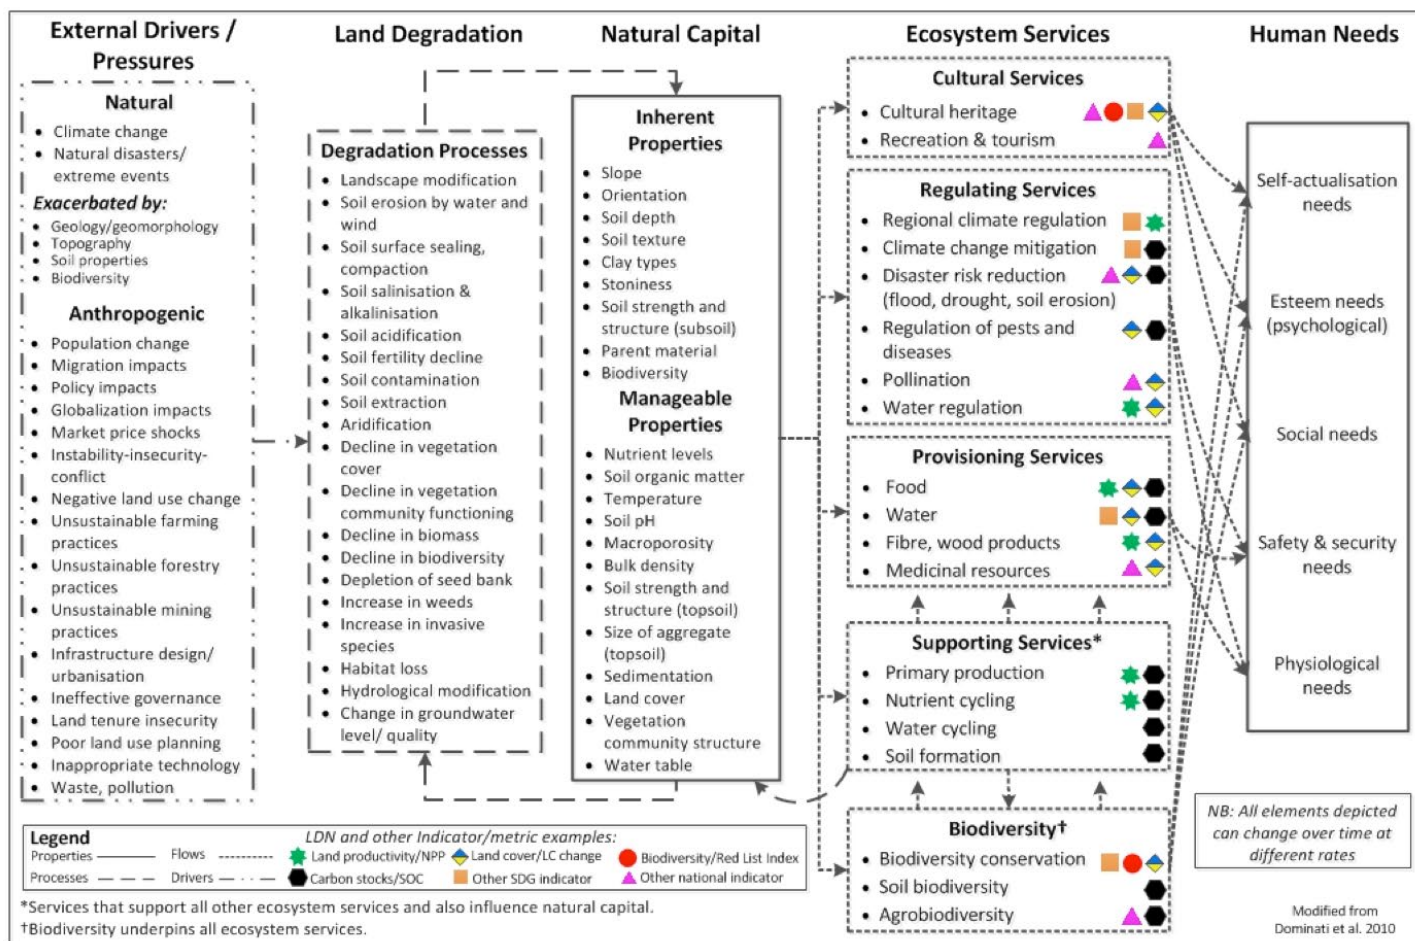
External Drivers / Pressures

Land Degradation

Natural Capital

Ecosystem Services

Human Needs

Natural
- Climate change
- Natural disasters/ extreme events

Exacerbated by:
- Geology/geomorphology
- Topography
- Soil properties
- Biodiversity

Anthropogenic
- Population change
- Migration impacts
- Policy impacts
- Globalization impacts
- Market price shocks
- Instability-insecurity-conflict
- Negative land use change
- Unsustainable farming practices
- Unsustainable forestry practices
- Unsustainable mining practices
- Infrastructure design/ urbanisation
- Ineffective governance
- Land tenure insecurity
- Poor land use planning
- Inappropriate technology
- Waste, pollution

Degradation Processes
- Landscape modification
- Soil erosion by water and wind
- Soil surface sealing, compaction
- Soil salinisation & alkalinisation
- Soil acidification
- Soil fertility decline
- Soil contamination
- Soil extraction
- Aridification
- Decline in vegetation cover
- Decline in vegetation community functioning
- Decline in biomass
- Decline in biodiversity
- Depletion of seed bank
- Increase in weeds
- Increase in invasive species
- Habitat loss
- Hydrological modification
- Change in groundwater level/ quality

Inherent Properties
- Slope
- Orientation
- Soil depth
- Soil texture
- Clay types
- Stoniness
- Soil strength and structure (subsoil)
- Parent material
- Biodiversity

Manageable Properties
- Nutrient levels
- Soil organic matter
- Temperature
- Soil pH
- Macroporosity
- Bulk density
- Soil strength and structure (topsoil)
- Size of aggregate (topsoil)
- Sedimentation
- Land cover
- Vegetation community structure
- Water table

Cultural Services
- Cultural heritage
- Recreation & tourism

Regulating Services
- Regional climate regulation
- Climate change mitigation
- Disaster risk reduction (flood, drought, soil erosion)
- Regulation of pests and diseases
- Pollination
- Water regulation

Provisioning Services
- Food
- Water
- Fibre, wood products
- Medicinal resources

Supporting Services*
- Primary production
- Nutrient cycling
- Water cycling
- Soil formation

Biodiversity†
- Biodiversity conservation
- Soil biodiversity
- Agrobiodiversity

Self-actualisation needs

Esteem needs (psychological)

Social needs

Safety & security needs

Physiological needs

Legend
Properties
Processes
Flows
Drivers
LDN and other Indicator/metric examples:
Land productivity/NPP
Carbon stocks/SOC
Land cover/LC change
Other SDG indicator
Biodiversity/Red List Index
Other national indicator

NB: All elements depicted can change over time at different rates

*Services that support all other ecosystem services and also influence natural capital.
†Biodiversity underpins all ecosystem services.

Modified from Dominati et al. 2010